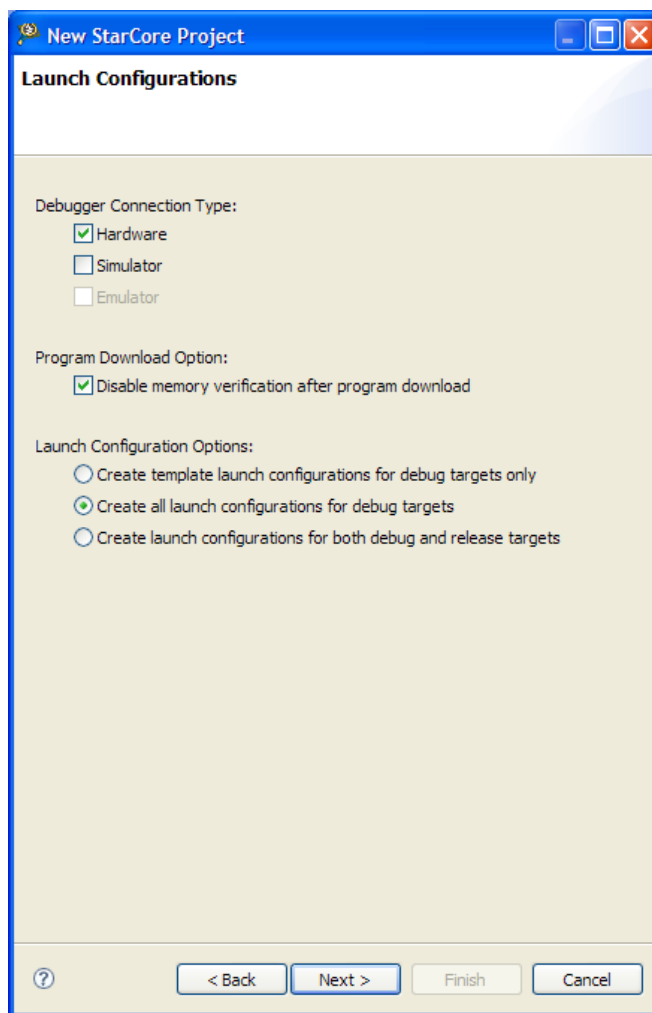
New StarCore Project

Launch Configurations

Debugger Connection Type:
Hardware
Simulator
Emulator

Program Download Option:
Disable memory verification after program download

Launch Configuration Options:
Create template launch configurations for debug targets only
Create all launch configurations for debug targets
Create launch configurations for both debug and release targets

?
< Back
Next >
Finish
Cancel